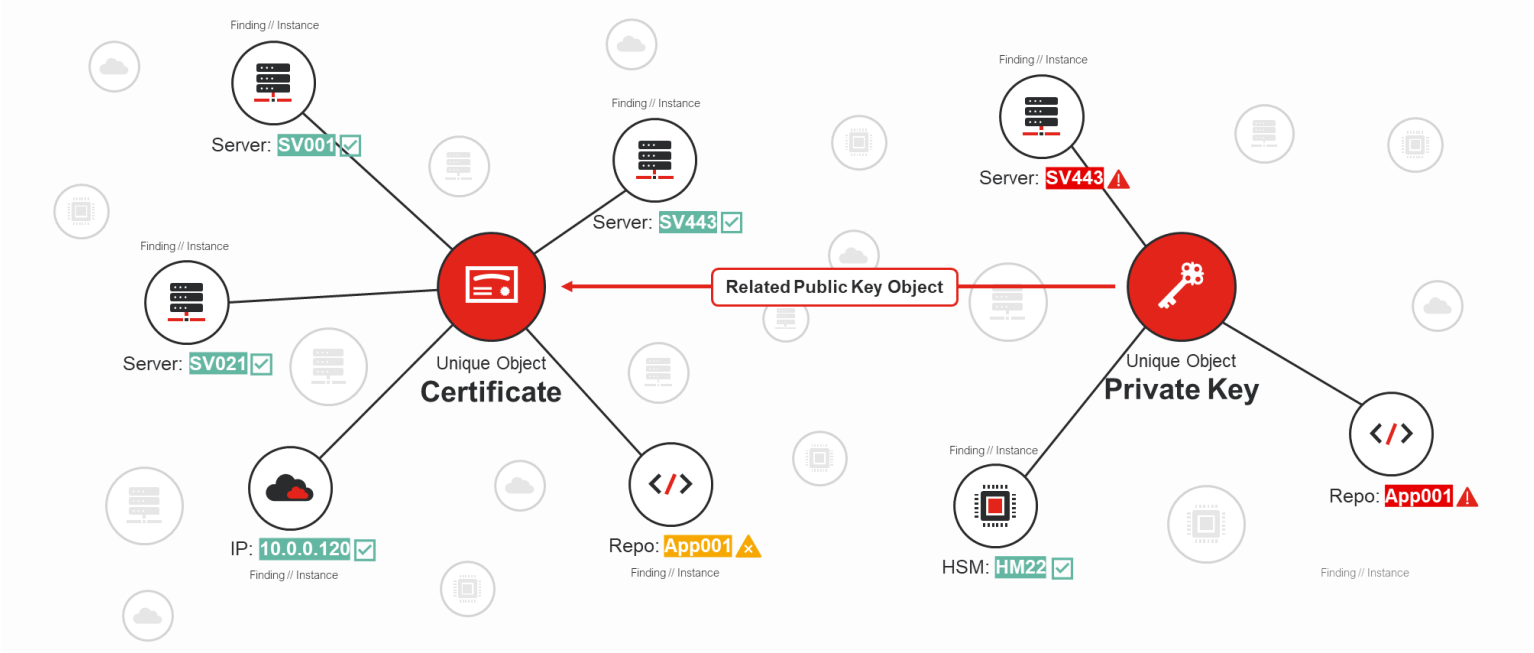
Finding // Instance

Server: SV001

Finding // Instance

Server: SV443

Finding // Instance

Server: SV021

Unique Object
Certificate

Related Public Key Object

Finding // Instance

Server: SV443

Unique Object
Private Key

IP: 10.0.0.120

Finding // Instance

Repo: App001

Finding // Instance

Finding // Instance

HSM: HM22

Repo: App001

Finding // Instance